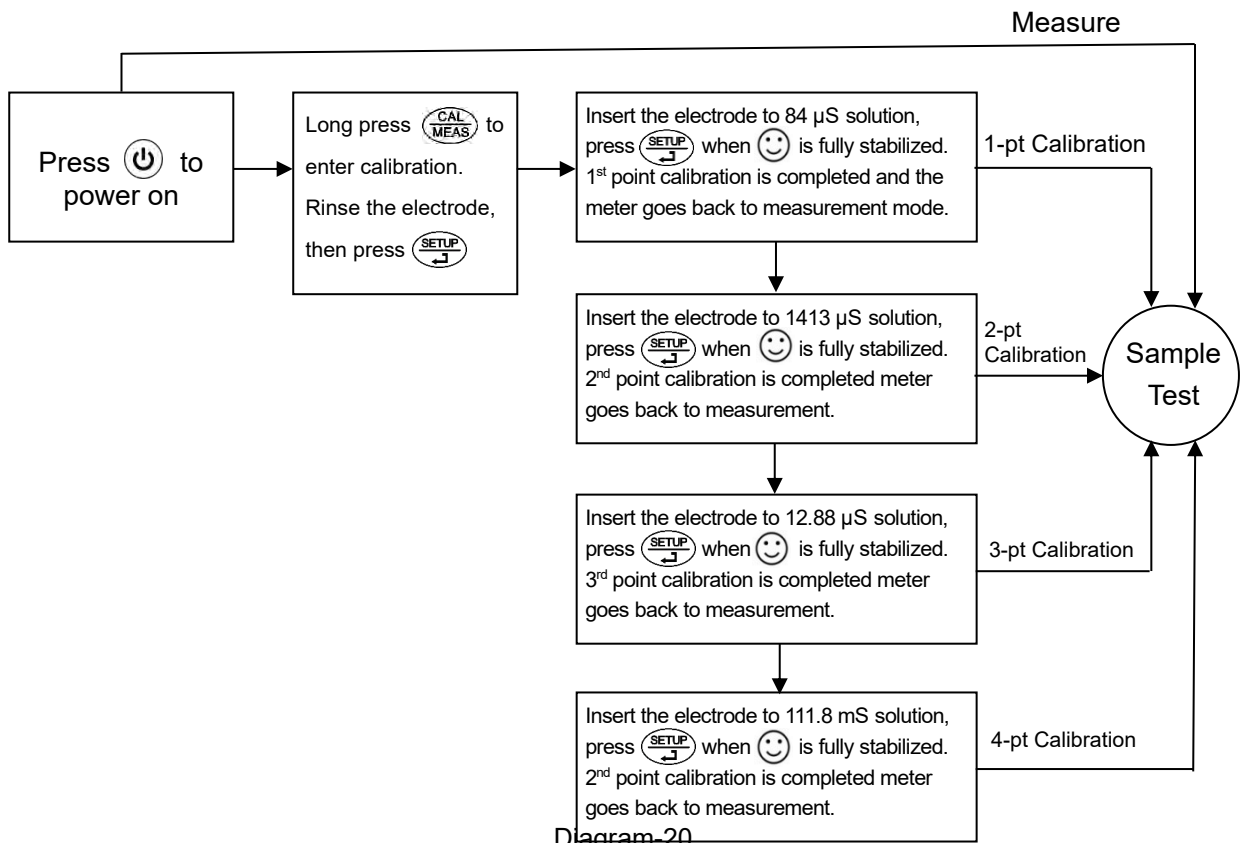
Measure

Press ⏻ to power on

Long press $\frac{CAL}{MEAS}$ to enter calibration. Rinse the electrode, then press $\frac{SETUP}{↵}$

Insert the electrode to 84 μS solution, press $\frac{SETUP}{↵}$ when ☺ is fully stabilized. 1st point calibration is completed and the meter goes back to measurement mode.

1-pt Calibration

Insert the electrode to 1413 μS solution, press $\frac{SETUP}{↵}$ when ☺ is fully stabilized. 2nd point calibration is completed meter goes back to measurement.

2-pt Calibration

Sample Test

Insert the electrode to 12.88 μS solution, press $\frac{SETUP}{↵}$ when ☺ is fully stabilized. 3rd point calibration is completed meter goes back to measurement.

3-pt Calibration

Insert the electrode to 111.8 mS solution, press $\frac{SETUP}{↵}$ when ☺ is fully stabilized. 2nd point calibration is completed meter goes back to measurement.

4-pt Calibration

Diagram-20